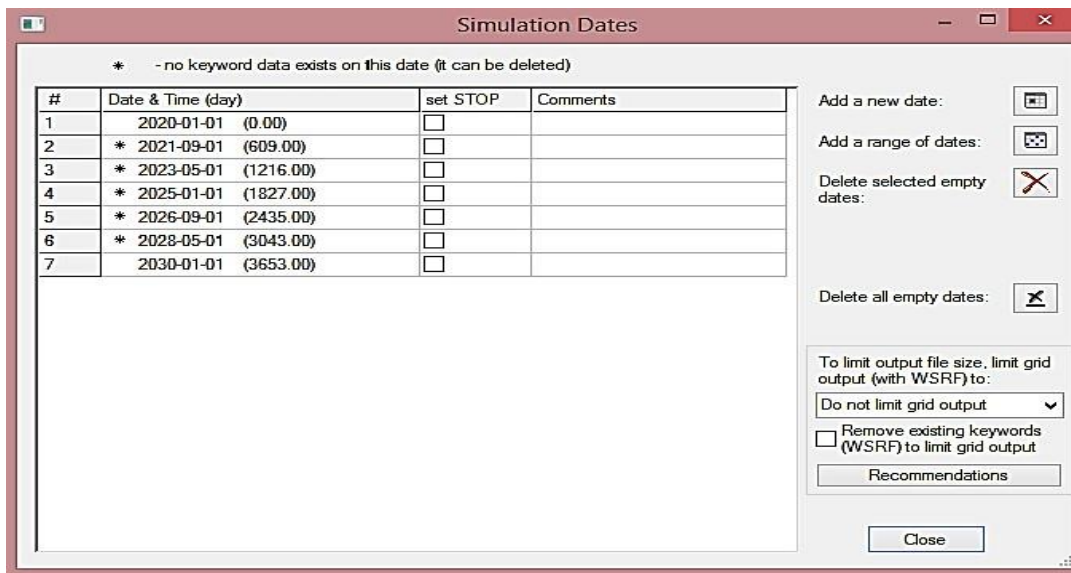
Simulation Dates

* - no keyword data exists on this date (it can be deleted)

| # | Date & Time (day) | set STOP | Comments |
|---|---|---|---|
| 1 | 2020-01-01 (0.00) | | |
| 2 | * 2021-09-01 (609.00) | | |
| 3 | * 2023-05-01 (1216.00) | | |
| 4 | * 2025-01-01 (1827.00) | | |
| 5 | * 2026-09-01 (2435.00) | | |
| 6 | * 2028-05-01 (3043.00) | | |
| 7 | 2030-01-01 (3653.00) | | |

Add a new date:

Add a range of dates:

Delete selected empty dates:

Delete all empty dates:

To limit output file size, limit grid output (with WSRF) to:

Do not limit grid output

Remove existing keywords (WSRF) to limit grid output

Recommendations

Close